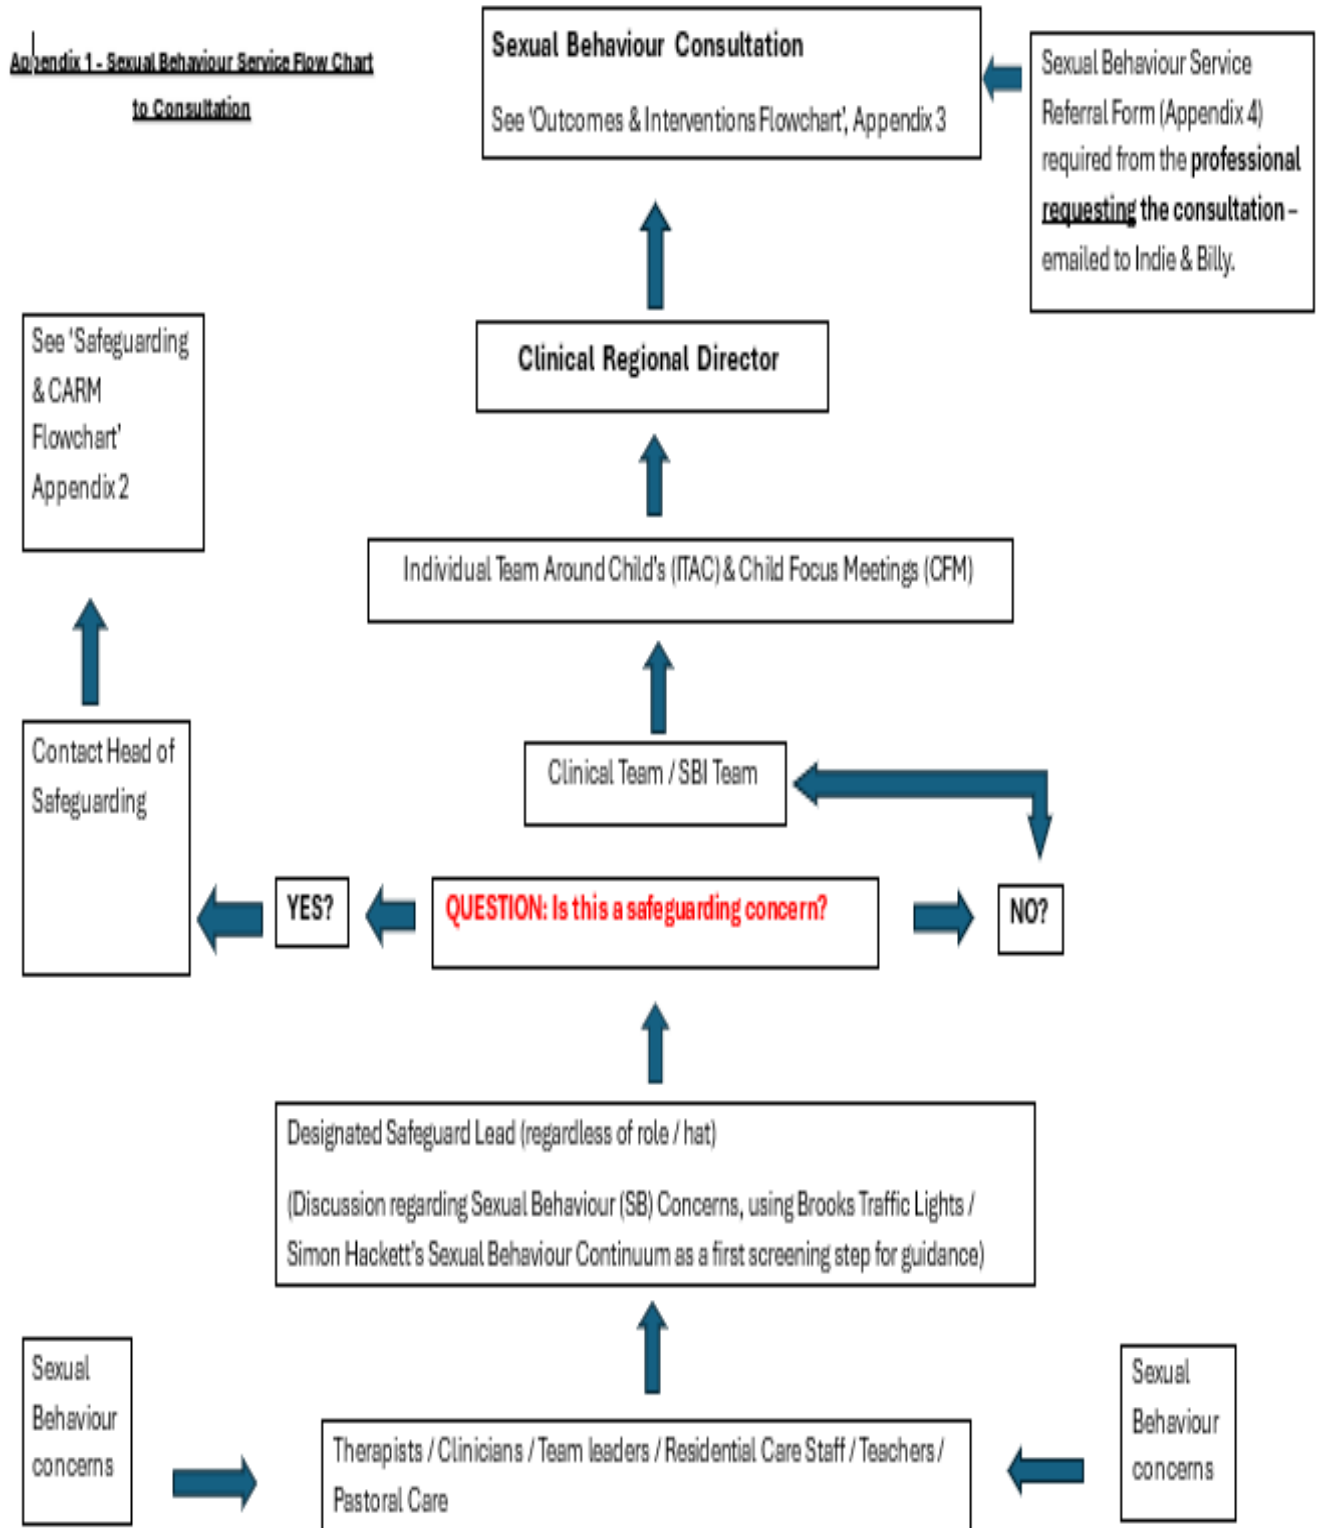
Appendix 1 - Sexual Behaviour Service Flow Chart to Consultation

Sexual Behaviour Consultation

See 'Outcomes & Interventions Flowchart', Appendix 3

Sexual Behaviour Service Referral Form (Appendix 4) required from the professional requesting the consultation – emailed to Indie & Billy.

See 'Safeguarding & CARM Flowchart' Appendix 2

Clinical Regional Director

Individual Team Around Child's (ITAC) & Child Focus Meetings (CFM)

Contact Head of Safeguarding

Clinical Team / SBI Team

YES?

QUESTION: Is this a safeguarding concern?

NO?

Designated Safeguard Lead (regardless of role / hat)

(Discussion regarding Sexual Behaviour (SB) Concerns, using Brooks Traffic Lights / Simon Hackett's Sexual Behaviour Continuum as a first screening step for guidance)

Sexual Behaviour concerns

Therapists / Clinicians / Team leaders / Residential Care Staff / Teachers / Pastoral Care

Sexual Behaviour concerns